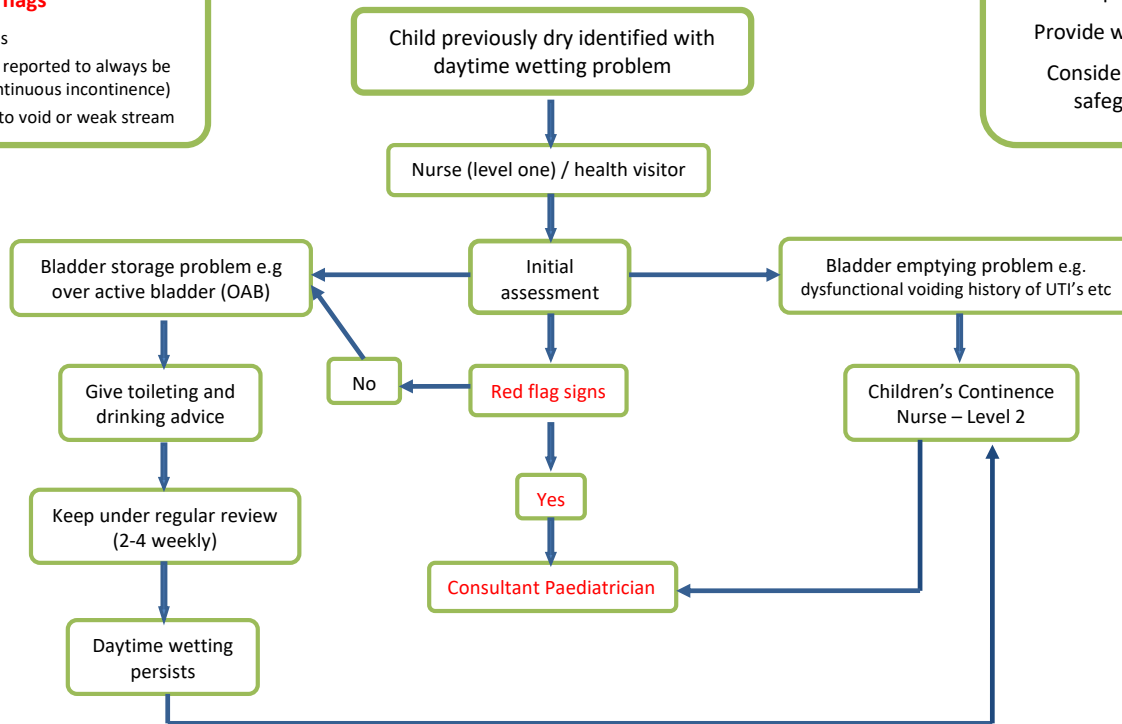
flags
s
reported to always be
ntinuous incontinence)
to void or weak stream

Child previously dry identified with daytime wetting problem

p
Provide w
Conside
safeg

Nurse (level one) / health visitor

Bladder storage problem e.g over active bladder (OAB)

Initial assessment

Bladder emptying problem e.g. dysfunctional voiding history of UTI's etc

No

Red flag signs

Give toileting and drinking advice

Children's Continence Nurse – Level 2

Yes

Keep under regular review (2-4 weekly)

Consultant Paediatrician

Daytime wetting persists